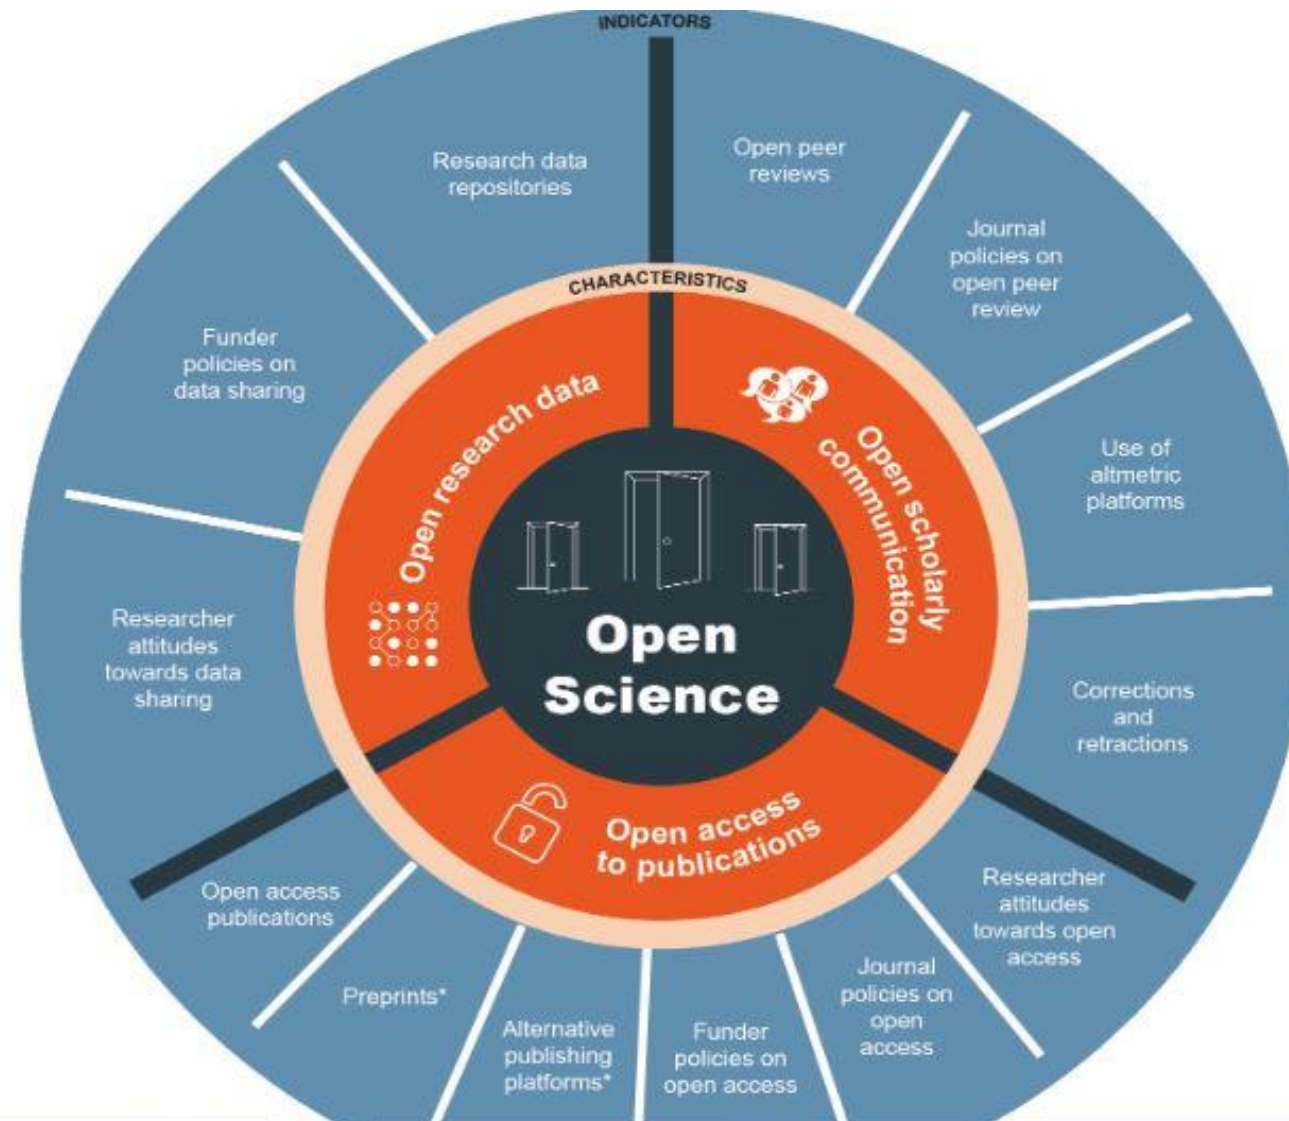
INDICATORS

CHARACTERISTICS

Open Science

Open research data

Open scholarly communication

Open access to publications

Research data repositories

Open peer reviews

Journal policies on open peer review

Use of altmetric platforms

Corrections and retractions

Researcher attitudes towards open access

Journal policies on open access

Funder policies on open access

Alternative publishing platforms*

Preprints*

Open access publications

Researcher attitudes towards data sharing

Funder policies on data sharing